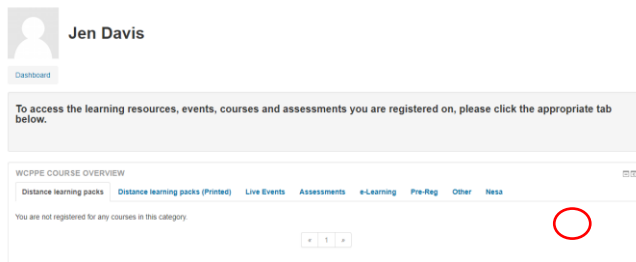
Jen Davis

Dashboard

To access the learning resources, events, courses and assessments you are registered on, please click the appropriate tab below.

WCPPE COURSE OVERVIEW

Distance learning packs | Distance learning packs (Printed) | Live Events | Assessments | e-Learning | Pre-Reg | Other | Nesa

You are not registered for any courses in this category.

« 1 »